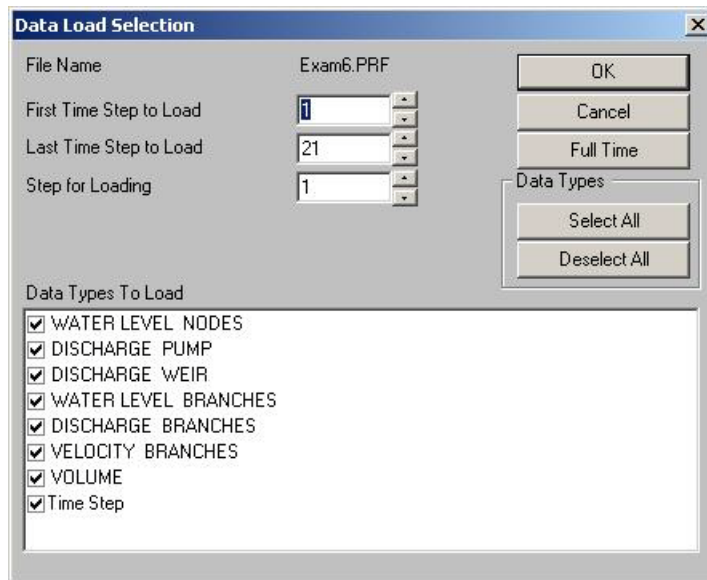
Data Load Selection

File Name Exam6.PRF

First Time Step to Load 1

Last Time Step to Load 21

Step for Loading 1

OK

Cancel

Full Time

Data Types

Select All

Deselect All

Data Types To Load

☑ WATER LEVEL NODES
☑ DISCHARGE PUMP
☑ DISCHARGE WEIR
☑ WATER LEVEL BRANCHES
☑ DISCHARGE BRANCHES
☑ VELOCITY BRANCHES
☑ VOLUME
☑ Time Step